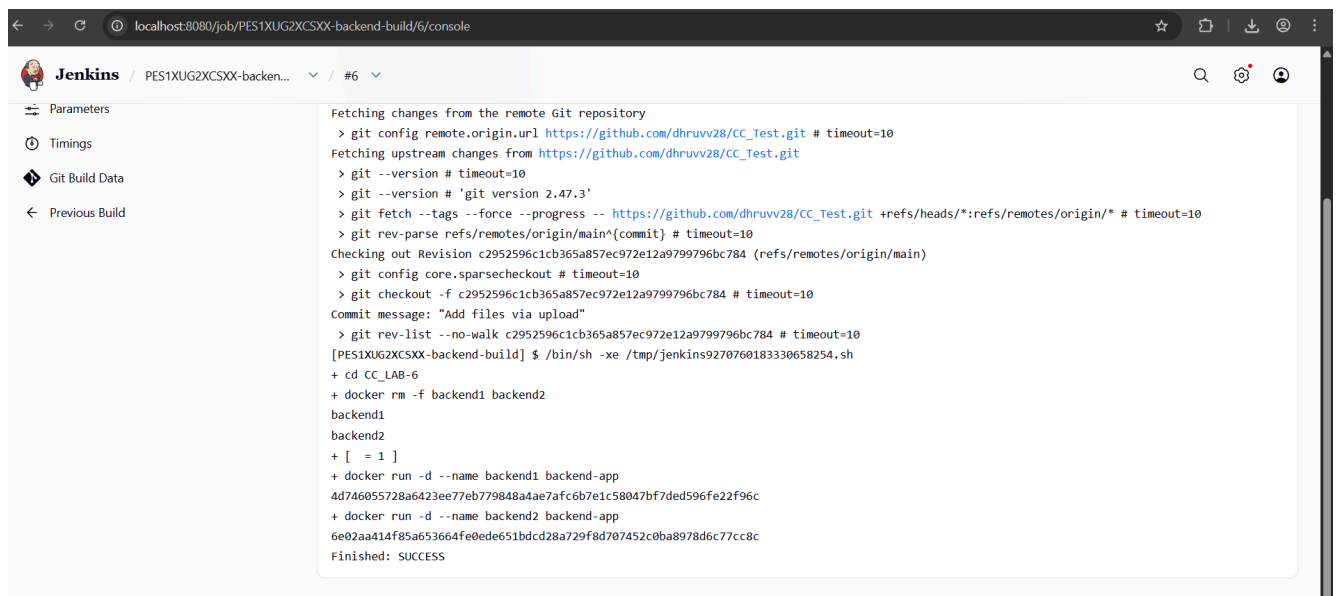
localhost:8080/job/PES1XUG2XCSXX-backend-build/6/console

Jenkins / PES1XUG2XCSXX-backen... / #6

Parameters
Timings
Git Build Data
Previous Build

Fetching changes from the remote Git repository
> git config remote.origin.url https://github.com/dhruvv28/CC_Test.git # timeout=10
Fetching upstream changes from https://github.com/dhruvv28/CC_Test.git
> git --version # timeout=10
> git --version # 'git version 2.47.3'
> git fetch --tags --force --progress -- https://github.com/dhruvv28/CC_Test.git +refs/heads/*:refs/remotes/origin/* # timeout=10
> git rev-parse refs/remotes/origin/main^{commit} # timeout=10
Checking out Revision c2952596c1cb365a857ec972e12a9799796bc784 (refs/remotes/origin/main)
> git config core.sparsecheckout # timeout=10
> git checkout -f c2952596c1cb365a857ec972e12a9799796bc784 # timeout=10
Commit message: "Add files via upload"
> git rev-list --no-walk c2952596c1cb365a857ec972e12a9799796bc784 # timeout=10
[PES1XUG2XCSXX-backend-build] $ /bin/sh -xe /tmp/jenkins9270760183330658254.sh
+ cd CC_LAB-6
+ docker rm -f backend1 backend2
backend1
backend2
+ [ = 1 ]
+ docker run -d --name backend1 backend-app
4d746055728a6423ee77eb779848a4ae7afc6b7e1c58047bf7ded596fe22f96c
+ docker run -d --name backend2 backend-app
6e02aa414f85a653664fe0ede651bdcd28a729f8d707452c0ba8978d6c77cc8c
Finished: SUCCESS